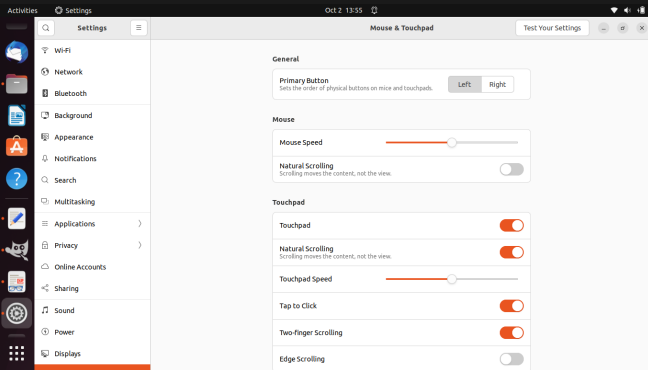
Activities Settings Oct 2 13:55

Settings

Mouse & Touchpad

Test Your Settings

Wi-Fi
Network
Bluetooth
Background
Appearance
Notifications
Search
Multitasking
Applications
Privacy
Online Accounts
Sharing
Sound
Power
Displays

General

Primary Button
Sets the order of physical buttons on mice and touchpads.

Left Right

Mouse

Mouse Speed

Natural Scrolling
Scrolling moves the content, not the view.

Touchpad

Touchpad

Natural Scrolling
Scrolling moves the content, not the view.

Touchpad Speed

Tap to Click

Two-finger Scrolling

Edge Scrolling